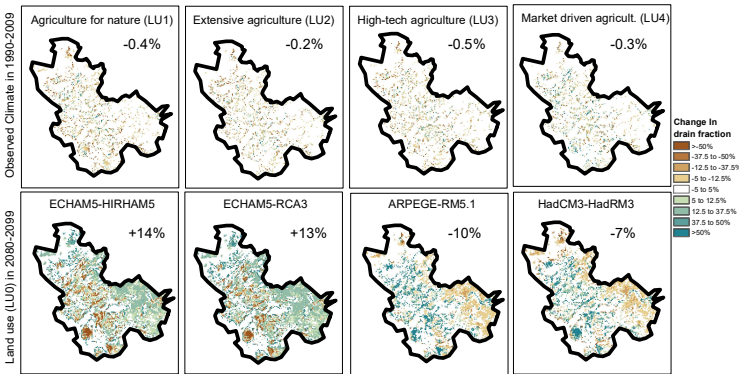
Observed Climate in 1990-2009

Agriculture for nature (LU1)
-0.4%

Extensive agriculture (LU2)
-0.2%

High-tech agriculture (LU3)
-0.5%

Market driven agricult. (LU4)
-0.3%

Land use (LU0) in 2080-2099

ECHAM5-HIRHAM5
+14%

ECHAM5-RCA3
+13%

ARPEGE-RM5.1
-10%

HadCM3-HadRM3
-7%

Change In drain fraction
>-50%
-37.5 to -50%
-12.5 to -37.5%
-5 to -12.5%
-5 to 5%
5 to 12.5%
12.5 to 37.5%
37.5 to 50%
>50%